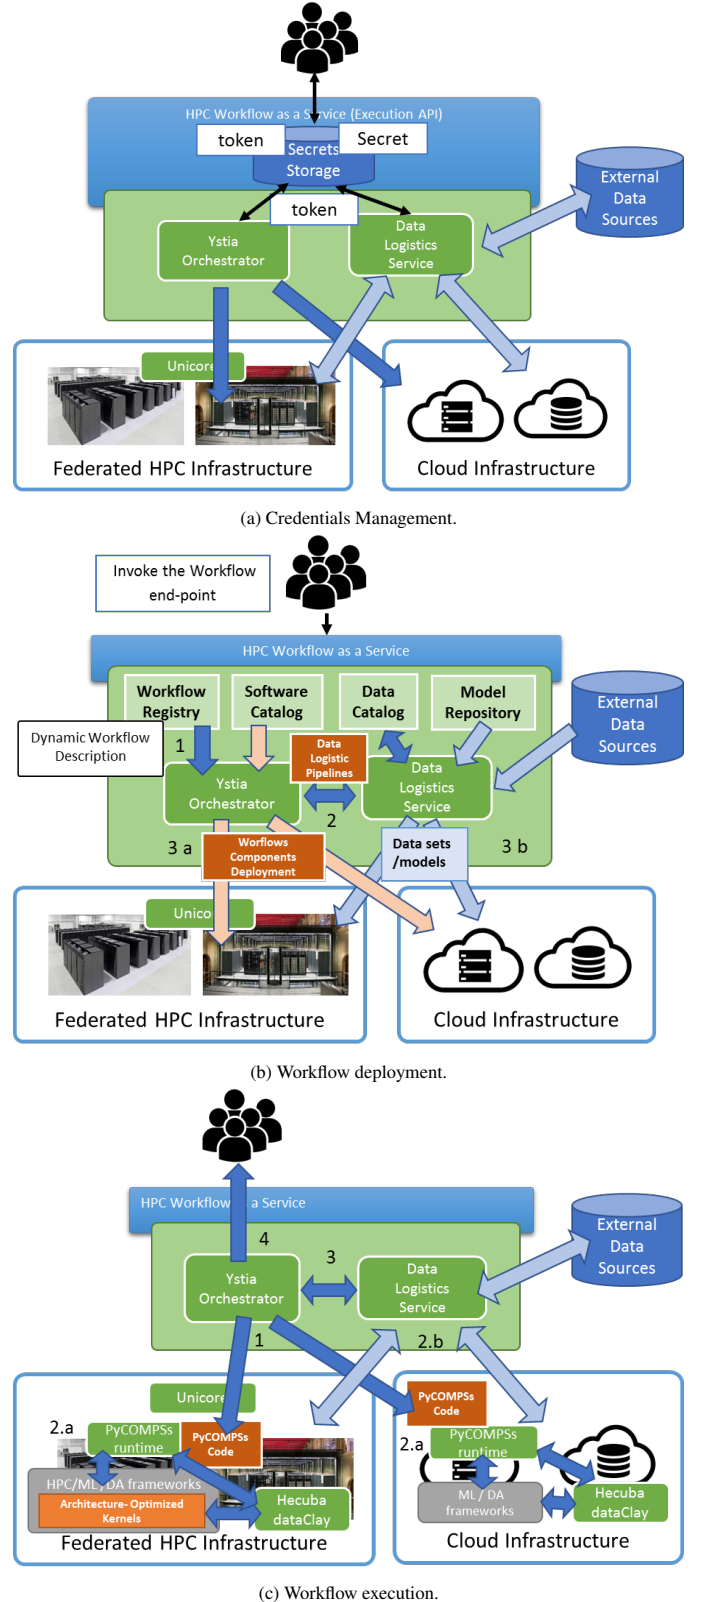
HPC Workflow as a S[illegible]rvice (Execution API)

token

Secret

Secrets Storage

token

External Data Sources

Ystia Orchestrator

Data Logistics Service

Unicore

Federated HPC Infrastructure

Cloud Infrastructure

(a) Credentials Management.

Invoke the Workflow end-point

HPC Workflow as a Service

Workflow Registry

Software Catalog

Data Catalog

Model Repository

External Data Sources

Dynamic Workflow Description

1

Data Logistic Pipelines

Ystia Orchestrator

Data Logistics Service

2

3 a

Worflows Components Deployment

Data sets /models

3 b

Unico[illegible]

Federated HPC Infrastructure

Cloud Infrastructure

(b) Workflow deployment.

HPC Workflow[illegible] a Service

4

3

External Data Sources

Ystia Orchestrator

Data Logistics Service

1

2.b

Unicore

PyCOMPSs Code

2.a

PyCOMPSs runtime

PyCOMPSs Code

2.a

PyCOMPSs runtime

HPC/ML/DA frameworks

Architecture-Optimized Kernels

Hecuba dataClay

ML / DA frameworks

Hecuba dataClay

Federated HPC Infrastructure

Cloud Infrastructure

(c) Workflow execution.